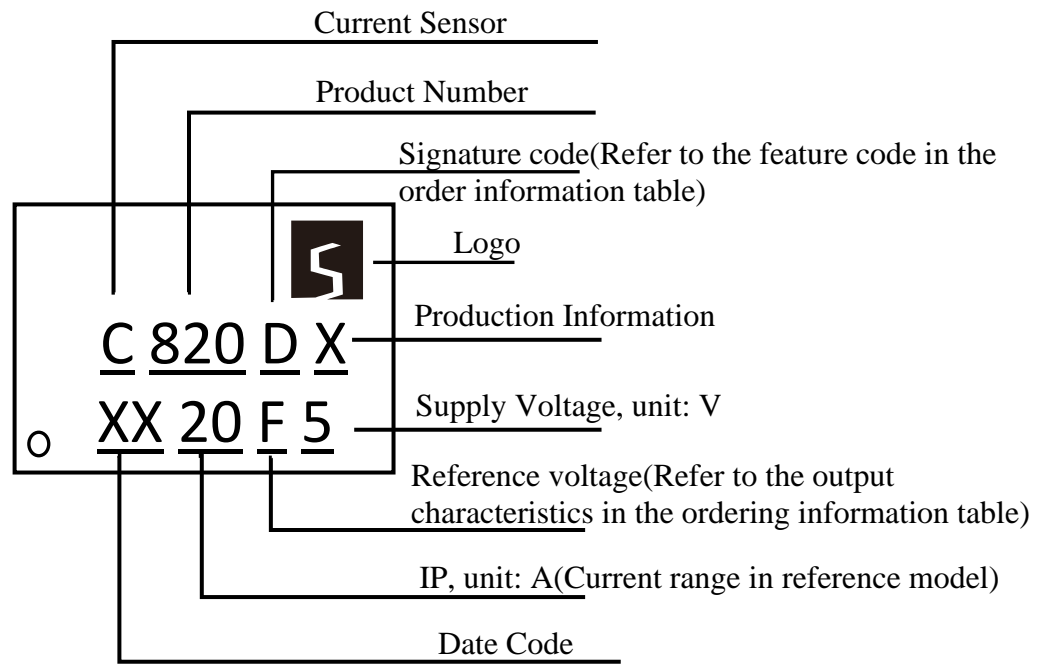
Current Sensor

Product Number

Signature code(Refer to the feature code in the order information table)

Logo

Production Information

C 820 D X

XX 20 F 5

Supply Voltage, unit: V

Reference voltage(Refer to the output characteristics in the ordering information table)

IP, unit: A(Current range in reference model)

Date Code